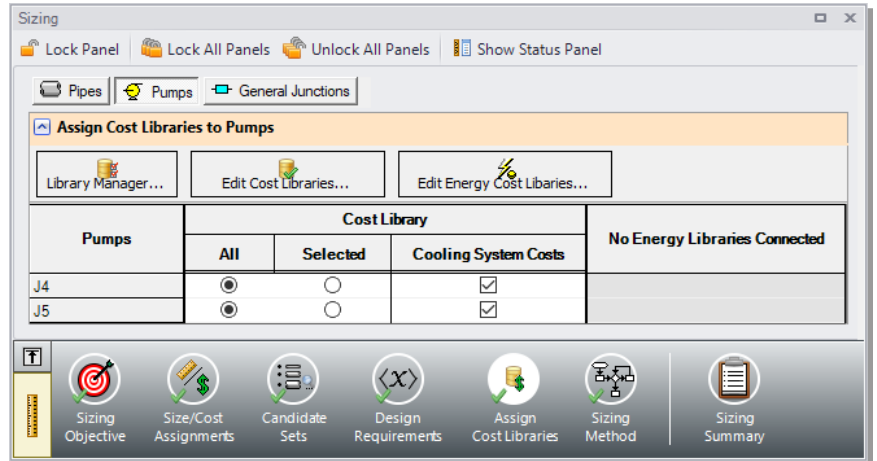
Sizing

Lock Panel | Lock All Panels | Unlock All Panels | Show Status Panel

Pipes | Pumps | General Junctions

Assign Cost Libraries to Pumps

Library Manager... | Edit Cost Libraries... | Edit Energy Cost Libaries...

| Pumps | Cost Library: All | Cost Library: Selected | Cost Library: Cooling System Costs | No Energy Libraries Connected |
|---|---|---|---|---|
| J4 | ◉ | ○ | ☑ | |
| J5 | ◉ | ○ | ☑ | |

Sizing Objective | Size/Cost Assignments | Candidate Sets | Design Requirements | Assign Cost Libraries | Sizing Method | Sizing Summary